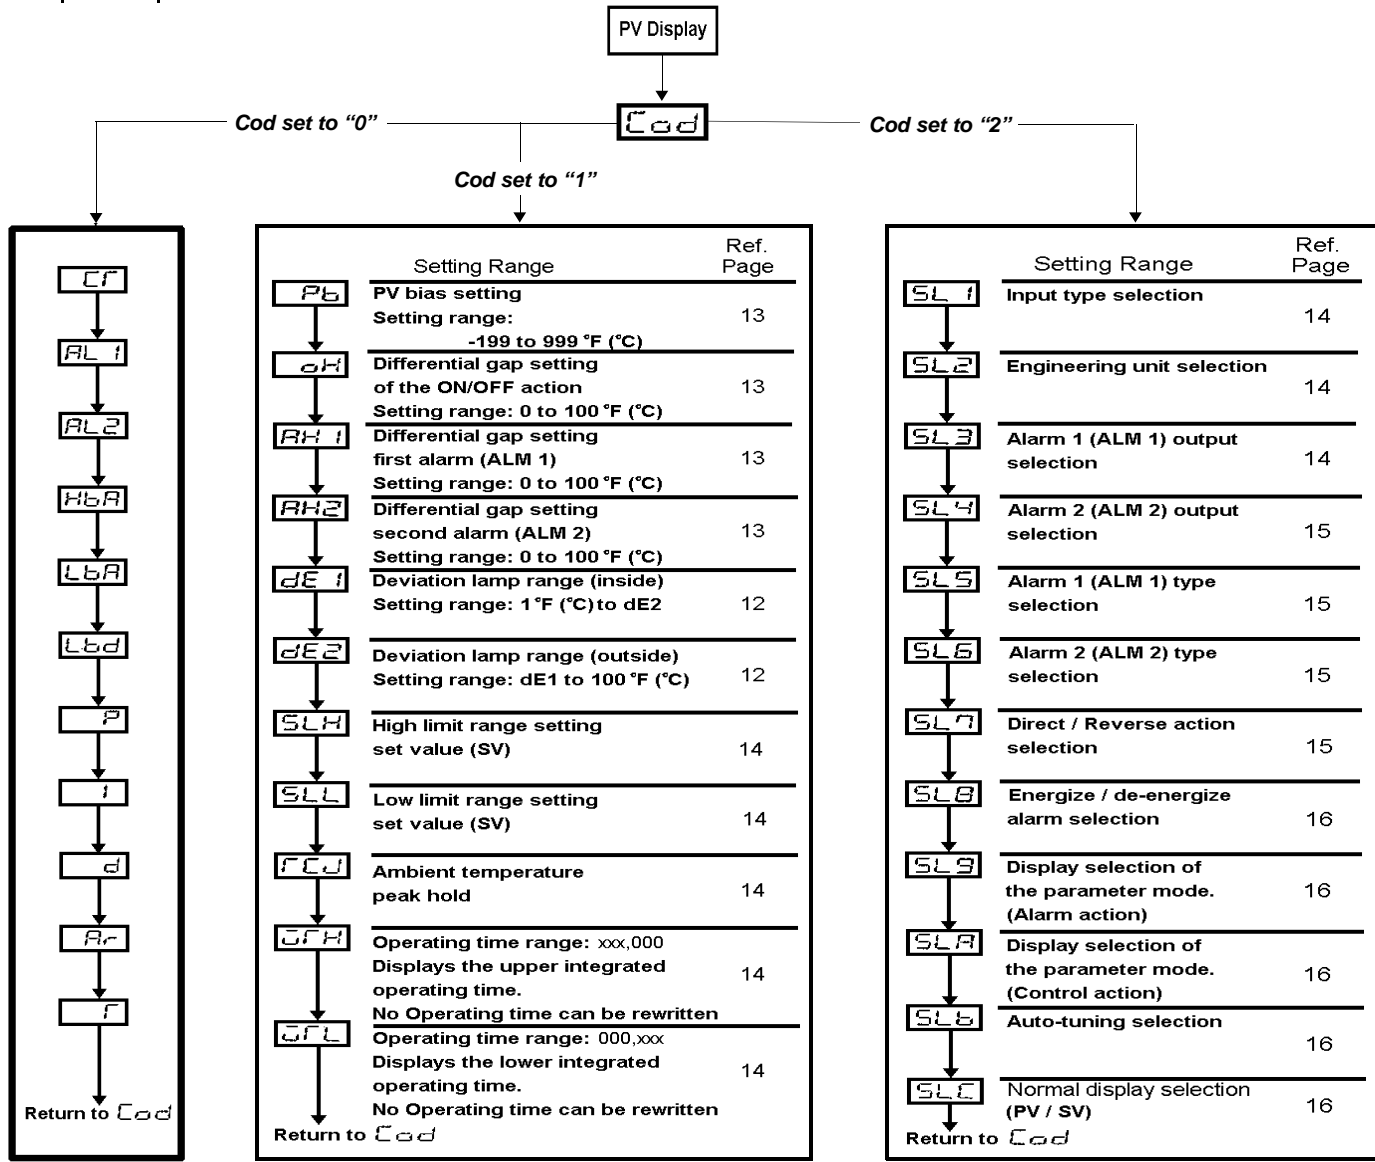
PV Display

Cod

Cod set to “0”

Cod set to “1”

Cod set to “2”

CT
AL 1
AL2
HbA
LbA
Lbd
P
I
d
Ar
T
Return to Cod

| | Setting Range | Ref. Page |
|---|---|---|
| Pb | PV bias setting Setting range: -199 to 999 °F (°C) | 13 |
| oH | Differential gap setting of the ON/OFF action Setting range: 0 to 100 °F (°C) | 13 |
| AH 1 | Differential gap setting first alarm (ALM 1) Setting range: 0 to 100 °F (°C) | 13 |
| AH2 | Differential gap setting second alarm (ALM 2) Setting range: 0 to 100 °F (°C) | 13 |
| dE 1 | Deviation lamp range (inside) Setting range: 1 °F (°C) to dE2 | 12 |
| dE2 | Deviation lamp range (outside) Setting range: dE1 to 100 °F (°C) | 12 |
| SLH | High limit range setting set value (SV) | 14 |
| SLL | Low limit range setting set value (SV) | 14 |
| RCJ | Ambient temperature peak hold | 14 |
| UTH | Operating time range: xxx,000 Displays the upper integrated operating time. No Operating time can be rewritten | 14 |
| UTL | Operating time range: 000,xxx Displays the lower integrated operating time. No Operating time can be rewritten | 14 |

Return to Cod

| | Setting Range | Ref. Page |
|---|---|---|
| SL 1 | Input type selection | 14 |
| SL2 | Engineering unit selection | 14 |
| SL3 | Alarm 1 (ALM 1) output selection | 14 |
| SL4 | Alarm 2 (ALM 2) output selection | 15 |
| SL5 | Alarm 1 (ALM 1) type selection | 15 |
| SL6 | Alarm 2 (ALM 2) type selection | 15 |
| SL7 | Direct / Reverse action selection | 15 |
| SL8 | Energize / de-energize alarm selection | 16 |
| SL9 | Display selection of the parameter mode. (Alarm action) | 16 |
| SLA | Display selection of the parameter mode. (Control action) | 16 |
| SLb | Auto-tuning selection | 16 |
| SLC | Normal display selection (PV / SV) | 16 |

Return to Cod